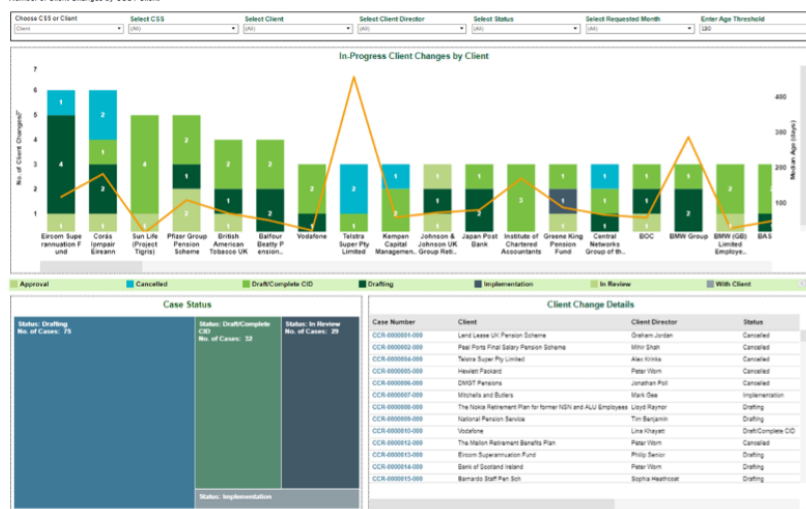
Choose CSS or Client
Client
Select CSS
(All)
Select Client
(All)
Select Client Director
(All)
Select Status
(All)
Select Requested Month
(All)
Enter Age Threshold
180

In-Progress Client Changes by Client

No. of Client Changes
Median Age (days)

7
6
5
4
3
2
1

400
300
200
100

Eircom Superannuation Fund
Coras Iompair Eireann
Sun Life (Project Tigris)
Pfizer Group Pension Scheme
British American Tobacco UK
Balfour Beatty Pension...
Vodafone
Telstra Super Pty Limited
Kempen Capital Managemen...
Johnson & Johnson UK Group Reti...
Japan Post Bank
Institute of Chartered Accountants
Greene King Pension Fund
Central Networks Group of th...
BOC
BMW Group
BMW (GB) Limited Employe...
BAS

Approval
Cancelled
Draft/Complete CID
Drafting
Implementation
In Review
With Client

Case Status

Status: Drafting
No. of Cases: 75

Status: Draft/Complete CID
No. of Cases: 32

Status: In Review
No. of Cases: 29

Status: Implementation

Client Change Details

| Case Number | Client | Client Director | Status |
|---|---|---|---|
| CCR-0000001-000 | Lend Lease UK Pension Scheme | Graham Jordan | Cancelled |
| CCR-0000002-000 | Peel Ports Final Salary Pension Scheme | Mihir Shah | Cancelled |
| CCR-0000004-000 | Telstra Super Pty Limited | Alex Krinks | Cancelled |
| CCR-0000005-000 | Hewlett Packard | Peter Worn | Cancelled |
| CCR-0000006-000 | DMGT Pensions | Jonathan Poll | Cancelled |
| CCR-0000007-000 | Mitchells and Butlers | Mark Gee | Implementation |
| CCR-0000008-000 | The Nokia Retirement Plan for former NSN and ALU Employees | Lloyd Raynor | Drafting |
| CCR-0000009-000 | National Pension Service | Tim Benjamin | Drafting |
| CCR-0000010-000 | Vodafone | Lina Khayatt | Draft/Complete CID |
| CCR-0000012-000 | The Mallon Retirement Benefits Plan | Peter Worn | Cancelled |
| CCR-0000013-000 | Eircom Superannuation Fund | Philip Senior | Drafting |
| CCR-0000014-000 | Bank of Scotland Ireland | Peter Worn | Drafting |
| CCR-0000015-000 | Barnardo Staff Pen Sch | Sophia Heathcoat | Drafting |